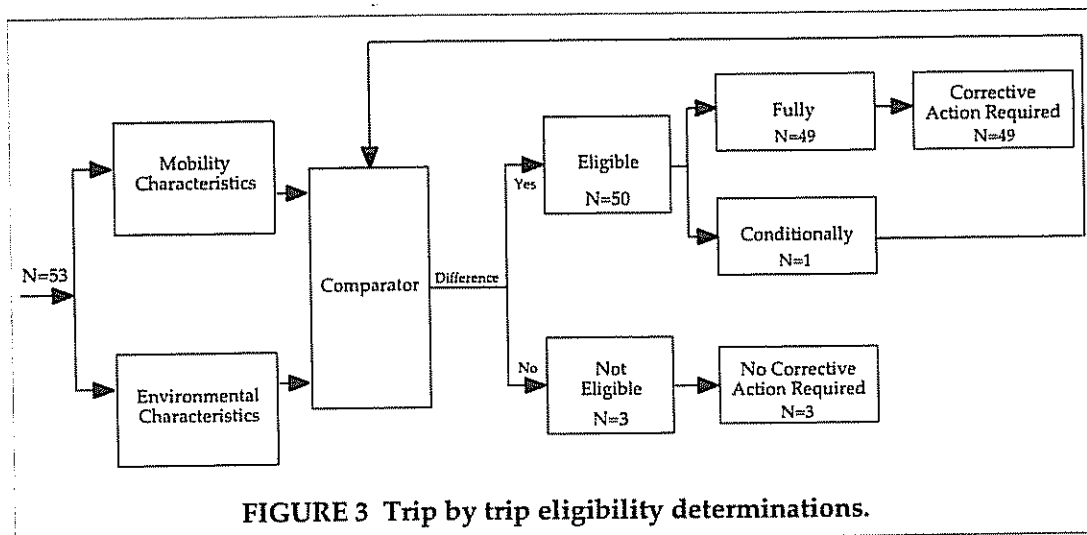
N=53

Mobility Characteristics

Environmental Characteristics

Comparator

Difference

Yes

No

Eligible
N=50

Not Eligible
N=3

Fully
N=49

Conditionally
N=1

Corrective Action Required
N=49

No Corrective Action Required
N=3

FIGURE 3 Trip by trip eligibility determinations.